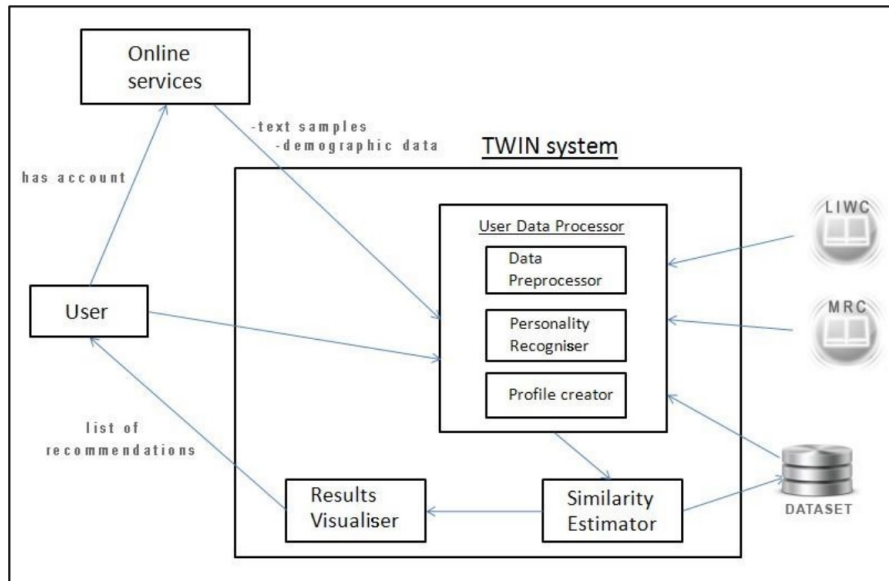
Online services

-text samples
-demographic data

TWIN system

has account

User Data Processor

Data Preprocessor

Personality Recogniser

Profile creator

LIWC

MRC

User

list of recommendations

Results Visualiser

Similarity Estimator

DATASET